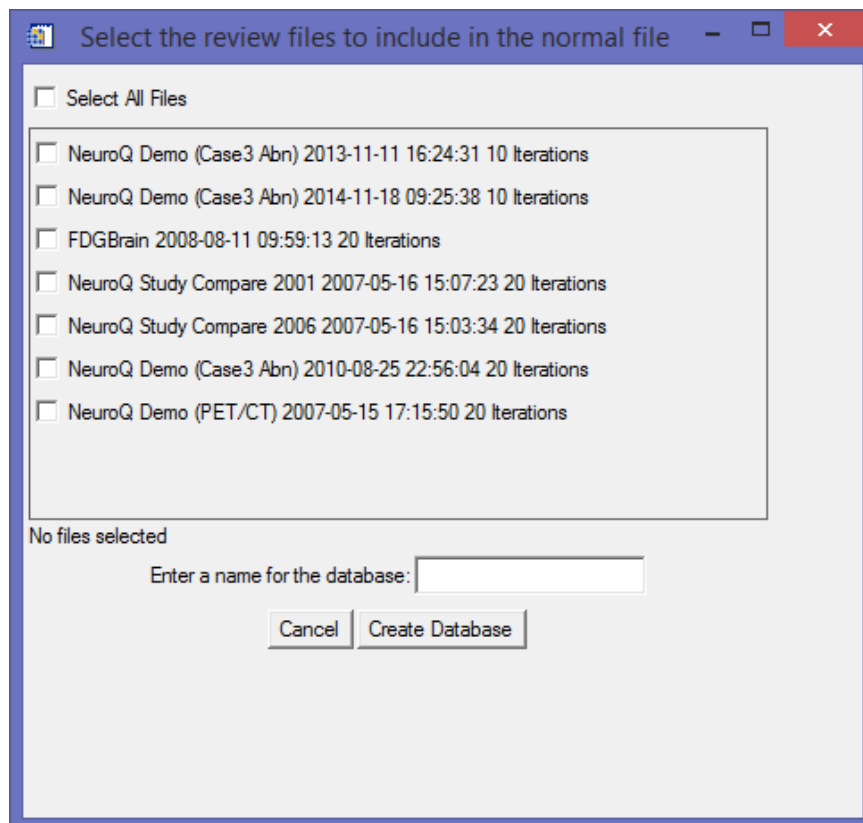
Select the review files to include in the normal file

Select All Files

NeuroQ Demo (Case3 Abn) 2013-11-11 16:24:31 10 Iterations

NeuroQ Demo (Case3 Abn) 2014-11-18 09:25:38 10 Iterations

FDGBrain 2008-08-11 09:59:13 20 Iterations

NeuroQ Study Compare 2001 2007-05-16 15:07:23 20 Iterations

NeuroQ Study Compare 2006 2007-05-16 15:03:34 20 Iterations

NeuroQ Demo (Case3 Abn) 2010-08-25 22:56:04 20 Iterations

NeuroQ Demo (PET/CT) 2007-05-15 17:15:50 20 Iterations

No files selected

Enter a name for the database:

Cancel

Create Database